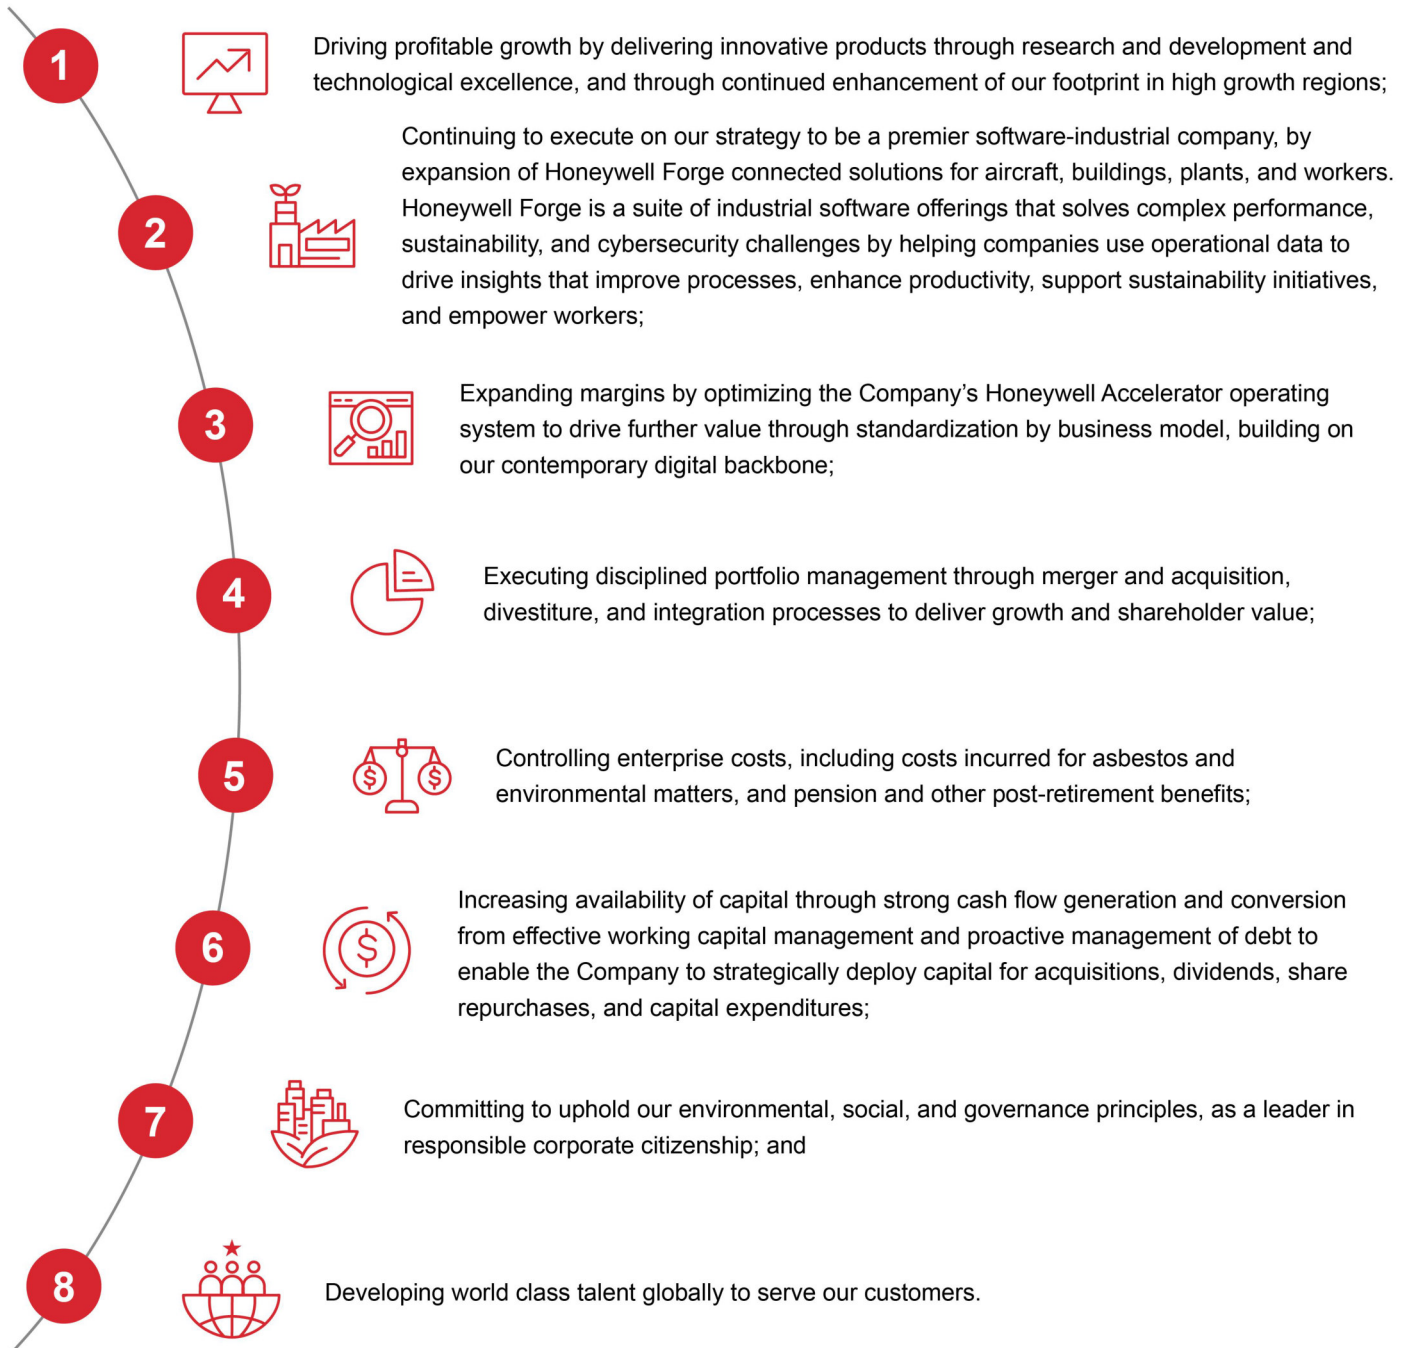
1

Driving profitable growth by delivering innovative products through research and development and technological excellence, and through continued enhancement of our footprint in high growth regions;

2

Continuing to execute on our strategy to be a premier software-industrial company, by expansion of Honeywell Forge connected solutions for aircraft, buildings, plants, and workers. Honeywell Forge is a suite of industrial software offerings that solves complex performance, sustainability, and cybersecurity challenges by helping companies use operational data to drive insights that improve processes, enhance productivity, support sustainability initiatives, and empower workers;

3

Expanding margins by optimizing the Company's Honeywell Accelerator operating system to drive further value through standardization by business model, building on our contemporary digital backbone;

4

Executing disciplined portfolio management through merger and acquisition, divestiture, and integration processes to deliver growth and shareholder value;

5

Controlling enterprise costs, including costs incurred for asbestos and environmental matters, and pension and other post-retirement benefits;

6

Increasing availability of capital through strong cash flow generation and conversion from effective working capital management and proactive management of debt to enable the Company to strategically deploy capital for acquisitions, dividends, share repurchases, and capital expenditures;

7

Committing to uphold our environmental, social, and governance principles, as a leader in responsible corporate citizenship; and

8

Developing world class talent globally to serve our customers.